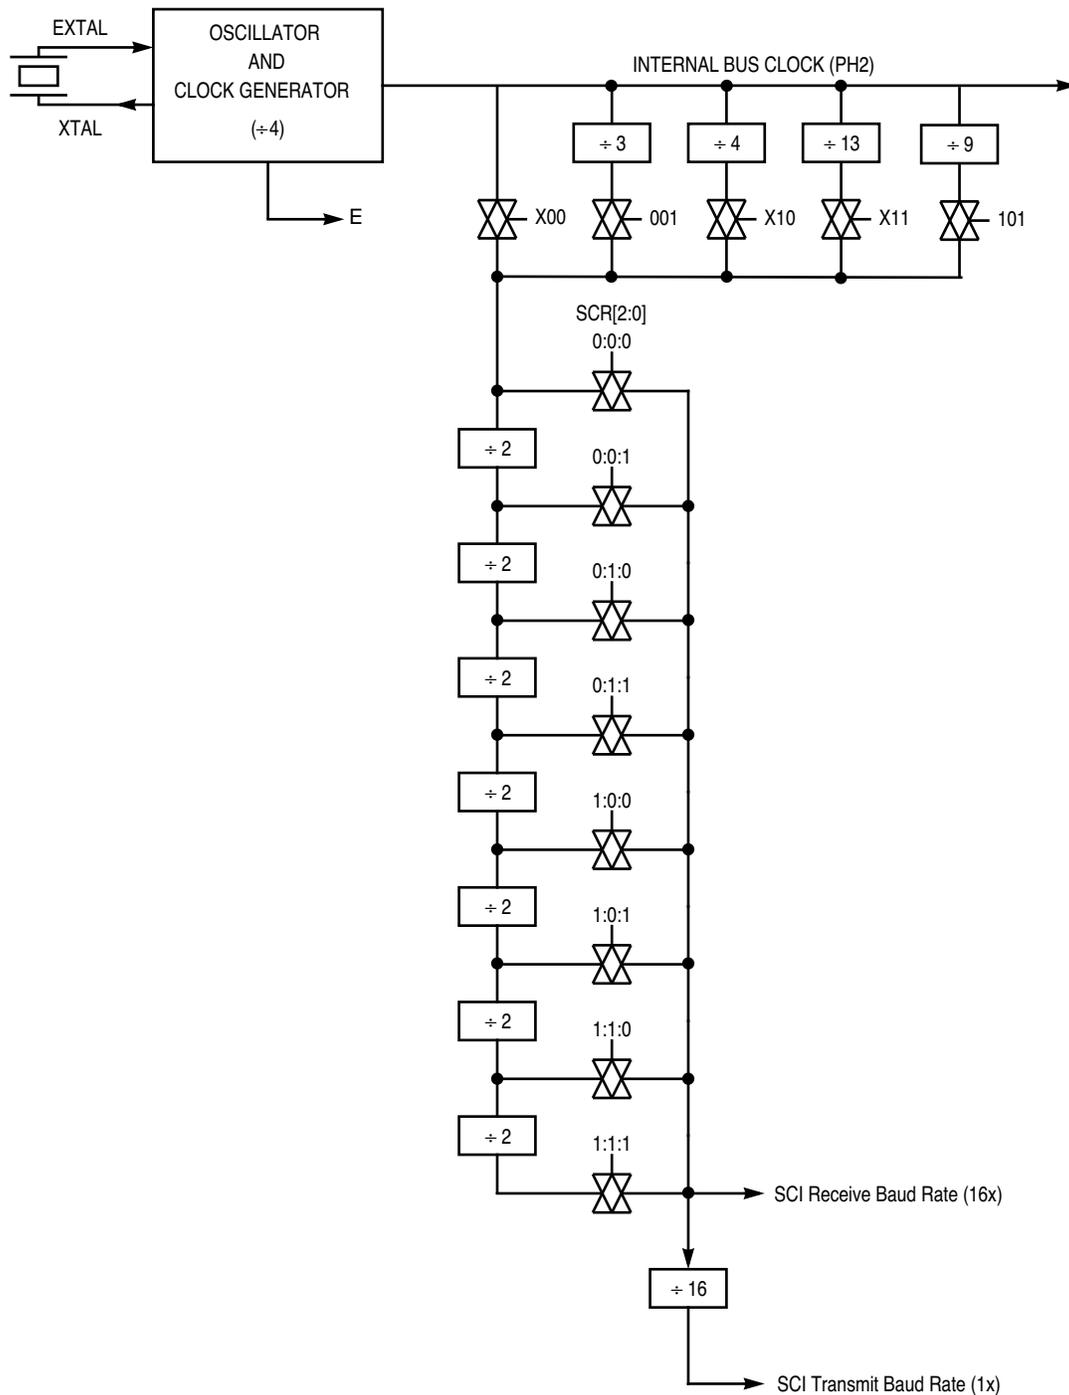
EXTAL

XTAL

OSCILLATOR
AND
CLOCK GENERATOR
(÷4)

E

INTERNAL BUS CLOCK (PH2)

÷ 3

÷ 4

÷ 13

÷ 9

X00

001

X10

X11

101

SCR[2:0]

0:0:0

÷ 2

0:0:1

÷ 2

0:1:0

÷ 2

0:1:1

÷ 2

1:0:0

÷ 2

1:0:1

÷ 2

1:1:0

÷ 2

1:1:1

SCI Receive Baud Rate (16x)

÷ 16

SCI Transmit Baud Rate (1x)